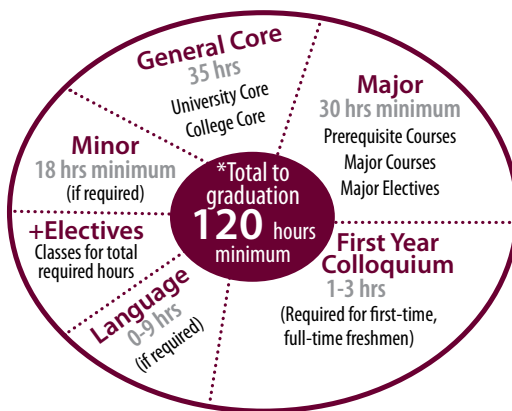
General Core
35 hrs
University Core
College Core

Major
30 hrs minimum
Prerequisite Courses
Major Courses
Major Electives

Minor
18 hrs minimum
(if required)

*Total to graduation
120 hours
minimum

+Electives
Classes for total required hours

First Year Colloquium
1-3 hrs
(Required for first-time, full-time freshmen)

Language
0-9 hrs
(if required)